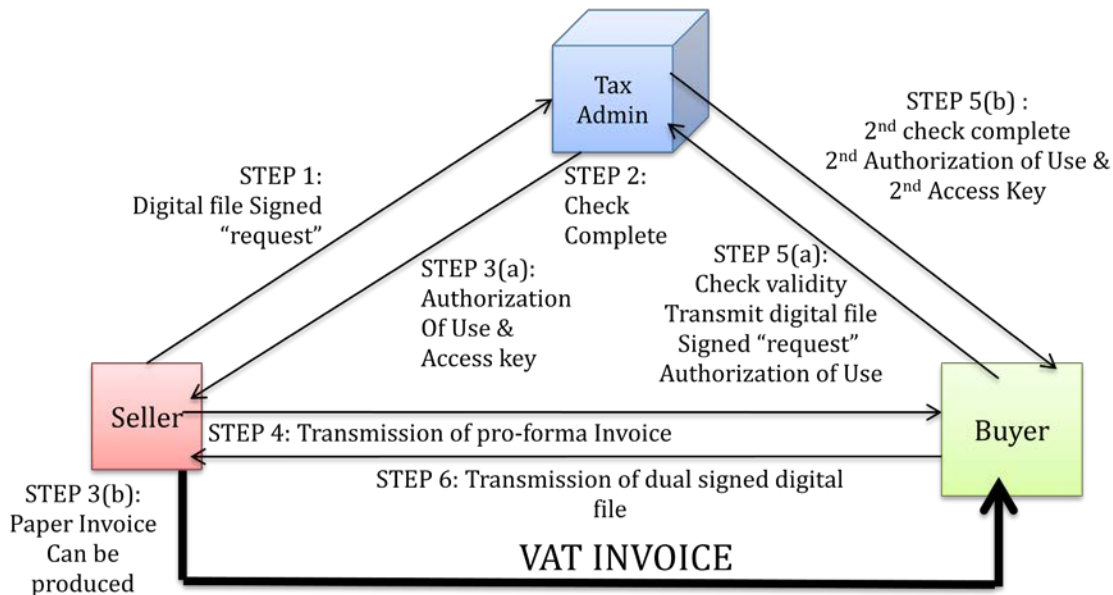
Tax Admin

STEP 5(b) :
2$^{nd}$ check complete
2$^{nd}$ Authorization of Use &
2$^{nd}$ Access Key

STEP 1:
Digital file Signed "request"

STEP 2:
Check
Complete

STEP 5(a):
Check validity
Transmit digital file
Signed "request"
Authorization of Use

STEP 3(a):
Authorization
Of Use &
Access key

Seller

Buyer

STEP 4: Transmission of pro-forma Invoice

STEP 6: Transmission of dual signed digital file

STEP 3(b):
Paper Invoice
Can be
produced

VAT INVOICE